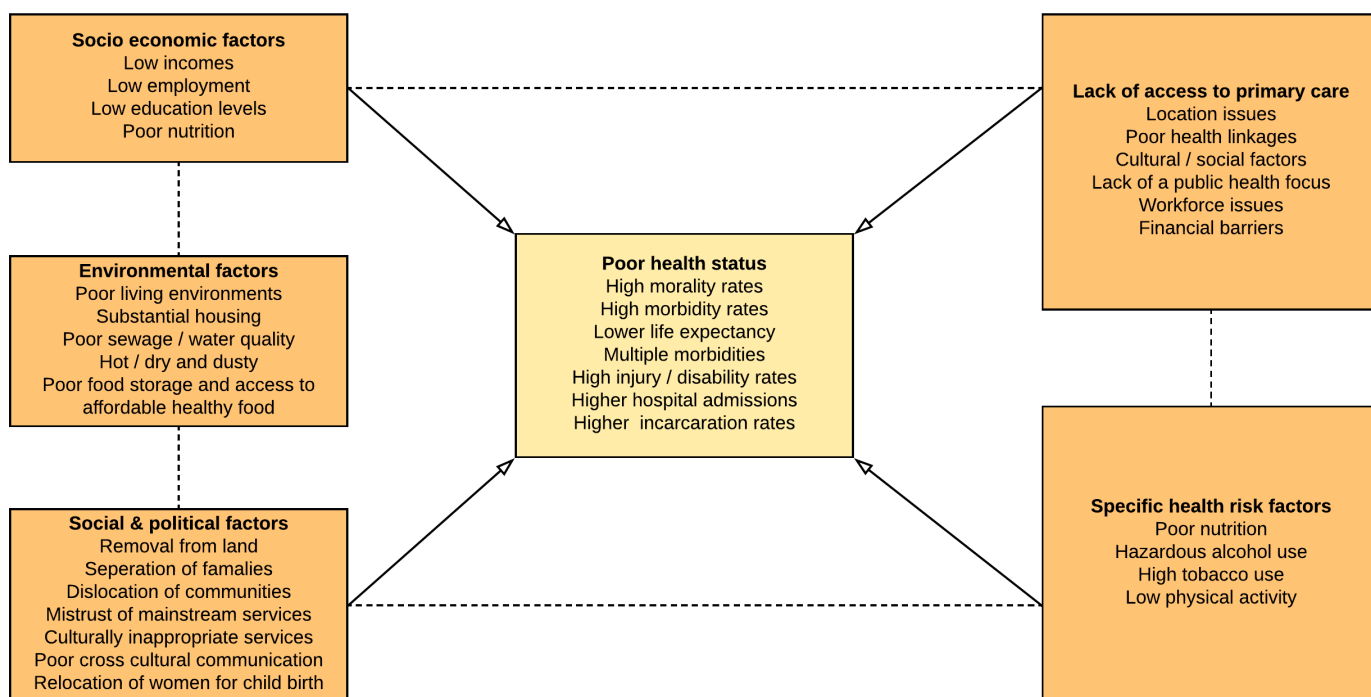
**Socio economic factors**
Low incomes
Low employment
Low education levels
Poor nutrition

**Lack of access to primary care**
Location issues
Poor health linkages
Cultural / social factors
Lack of a public health focus
Workforce issues
Financial barriers

**Environmental factors**
Poor living environments
Substantial housing
Poor sewage / water quality
Hot / dry and dusty
Poor food storage and access to affordable healthy food

**Poor health status**
High morality rates
High morbidity rates
Lower life expectancy
Multiple morbidities
High injury / disability rates
Higher hospital admissions
Higher incarcaration rates

**Social & political factors**
Removal from land
Seperation of famalies
Dislocation of communities
Mistrust of mainstream services
Culturally inappropriate services
Poor cross cultural communication
Relocation of women for child birth

**Specific health risk factors**
Poor nutrition
Hazardous alcohol use
High tobacco use
Low physical activity